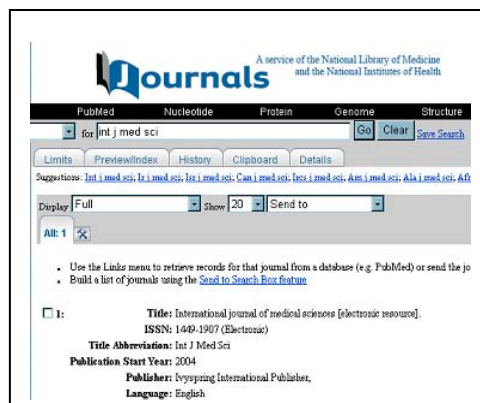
Journals

A service of the National Library of Medicine and the National Institutes of Health

PubMed Nucleotide Protein Genome Structure

for int j med sci Go Clear Save Search

Limits Preview/Index History Clipboard Details

Suggestions: Int j med sci; Iz j med sci; Isr j med sci; Can j med sci; Iscs j med sci; Am j med sci; Ala j med sci; Afr

Display Full Show 20 Send to

All: 1

- Use the Links menu to retrieve records for that journal from a database (e.g. PubMed) or send the jo
- Build a list of journals using the Send to Search Box feature

1: Title: International journal of medical sciences [electronic resource].
ISSN: 1449-1907 (Electronic)
Title Abbreviation: Int J Med Sci
Publication Start Year: 2004
Publisher: Ivyspring International Publisher,
Language: English